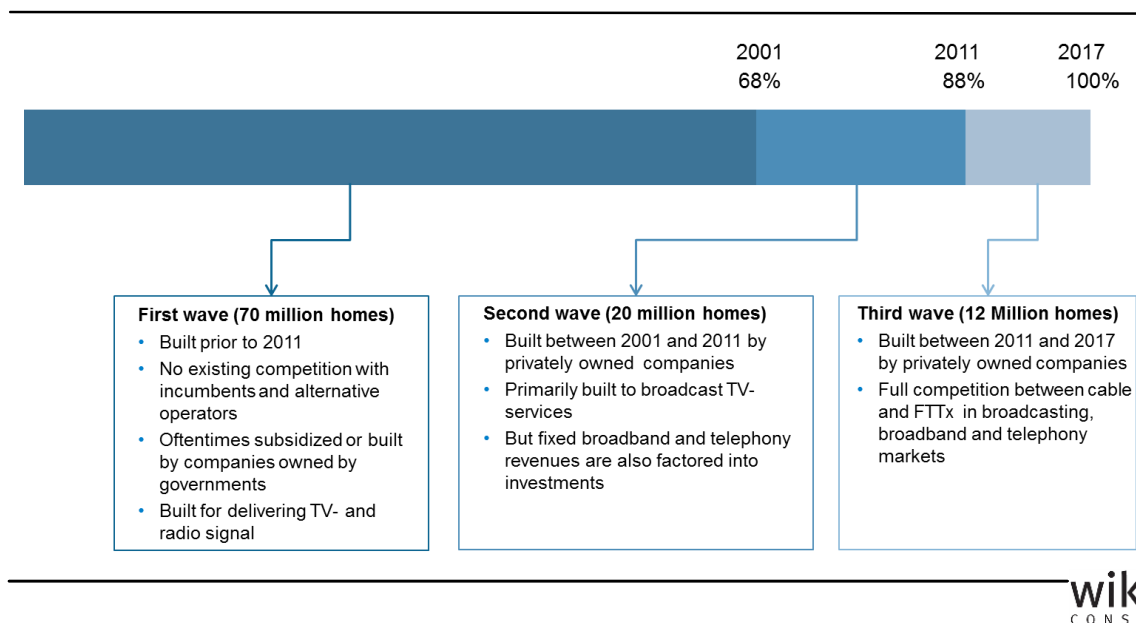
2001
68%

2011
88%

2017
100%

First wave (70 million homes)
• Built prior to 2011
• No existing competition with incumbents and alternative operators
• Oftentimes subsidized or built by companies owned by governments
• Built for delivering TV- and radio signal

Second wave (20 million homes)
• Built between 2001 and 2011 by privately owned companies
• Primarily built to broadcast TV-services
• But fixed broadband and telephony revenues are also factored into investments

Third wave (12 Million homes)
• Built between 2011 and 2017 by privately owned companies
• Full competition between cable and FTTx in broadcasting, broadband and telephony markets

wik
CONS